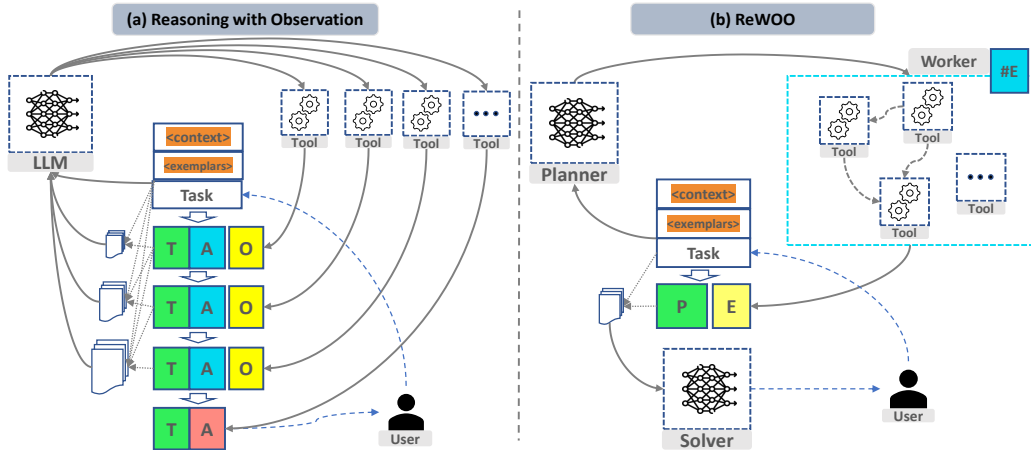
(a) Reasoning with Observation

LLM

Tool Tool Tool Tool

<context>
<exemplars>
Task

T A O
T A O
T A O
T A

User

(b) ReWOO

Planner

Worker #E

Tool Tool Tool Tool Tool

<context>
<exemplars>
Task

P E

Solver

User